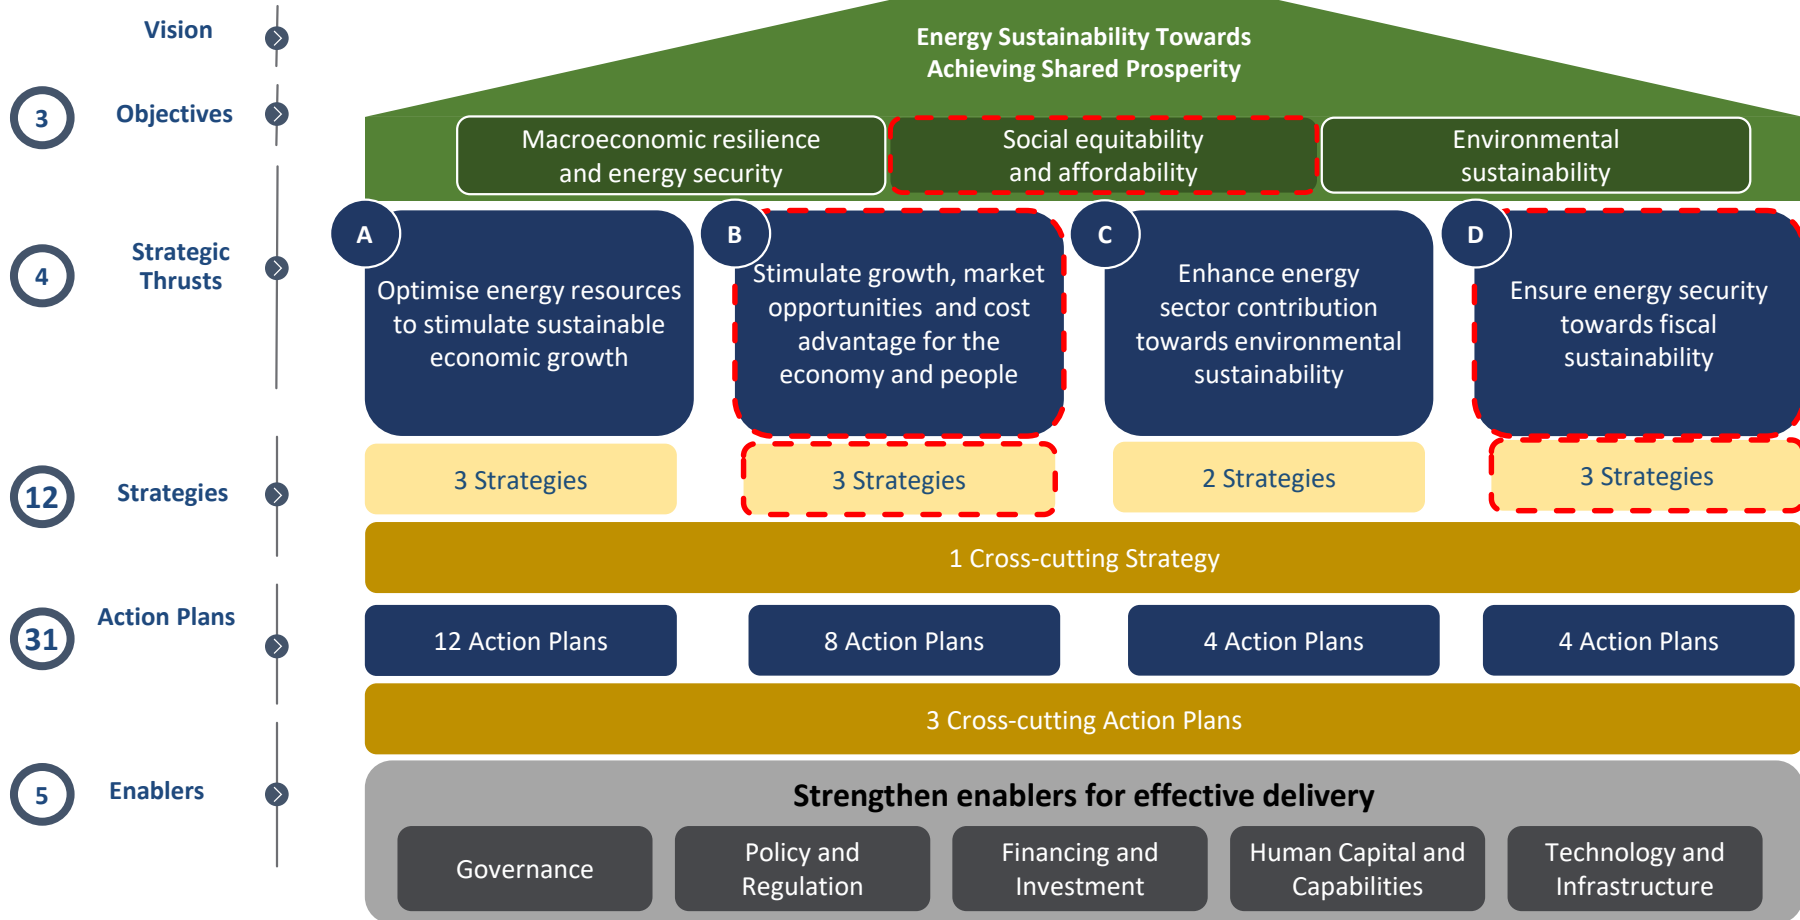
Vision

3 Objectives

4 Strategic Thrusts

12 Strategies

31 Action Plans

5 Enablers

Energy Sustainability Towards Achieving Shared Prosperity

Macroeconomic resilience and energy security

Social equitability and affordability

Environmental sustainability

A
Optimise energy resources to stimulate sustainable economic growth

B
Stimulate growth, market opportunities and cost advantage for the economy and people

C
Enhance energy sector contribution towards environmental sustainability

D
Ensure energy security towards fiscal sustainability

3 Strategies

3 Strategies

2 Strategies

3 Strategies

1 Cross-cutting Strategy

12 Action Plans

8 Action Plans

4 Action Plans

4 Action Plans

3 Cross-cutting Action Plans

Strengthen enablers for effective delivery

Governance

Policy and Regulation

Financing and Investment

Human Capital and Capabilities

Technology and Infrastructure